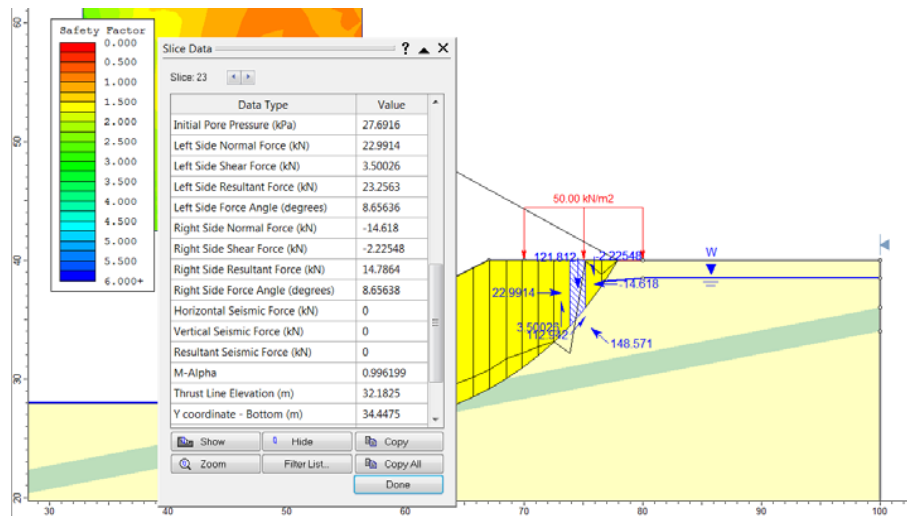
Safety Factor
0.000
0.500
1.000
1.500
2.000
2.500
3.000
3.500
4.000
4.500
5.000
5.500
6.000+

Slice Data ? ▲ ✕

Slice: 23

| Data Type | Value |
|---|---|
| Initial Pore Pressure (kPa) | 27.6916 |
| Left Side Normal Force (kN) | 22.9914 |
| Left Side Shear Force (kN) | 3.50026 |
| Left Side Resultant Force (kN) | 23.2563 |
| Left Side Force Angle (degrees) | 8.65636 |
| Right Side Normal Force (kN) | -14.618 |
| Right Side Shear Force (kN) | -2.22548 |
| Right Side Resultant Force (kN) | 14.7864 |
| Right Side Force Angle (degrees) | 8.65638 |
| Horizontal Seismic Force (kN) | 0 |
| Vertical Seismic Force (kN) | 0 |
| Resultant Seismic Force (kN) | 0 |
| M-Alpha | 0.996199 |
| Thrust Line Elevation (m) | 32.1825 |
| Y coordinate - Bottom (m) | 34.4475 |

Show
Hide
Copy
Zoom
Filter List...
Copy All
Done

50.00 kN/m2
121.812
-2.22548
22.9914
-14.618
3.50026
112.932
148.571
W

60
50
40
30
20
30
40
50
60
70
80
90
100